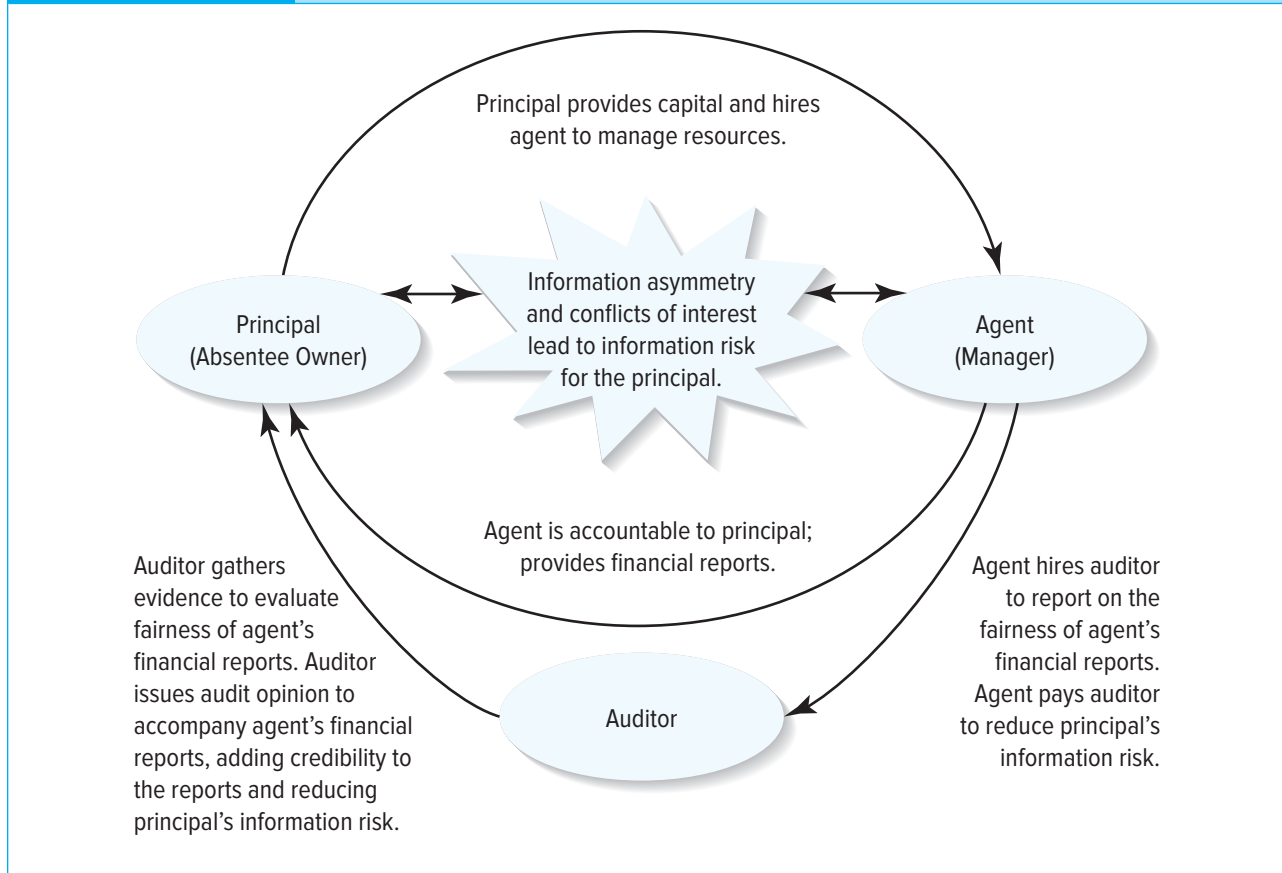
Principal provides capital and hires agent to manage resources.

Principal
(Absentee Owner)

Information asymmetry and conflicts of interest lead to information risk for the principal.

Agent
(Manager)

Agent is accountable to principal; provides financial reports.

Auditor gathers evidence to evaluate fairness of agent's financial reports. Auditor issues audit opinion to accompany agent's financial reports, adding credibility to the reports and reducing principal's information risk.

Auditor

Agent hires auditor to report on the fairness of agent's financial reports. Agent pays auditor to reduce principal's information risk.